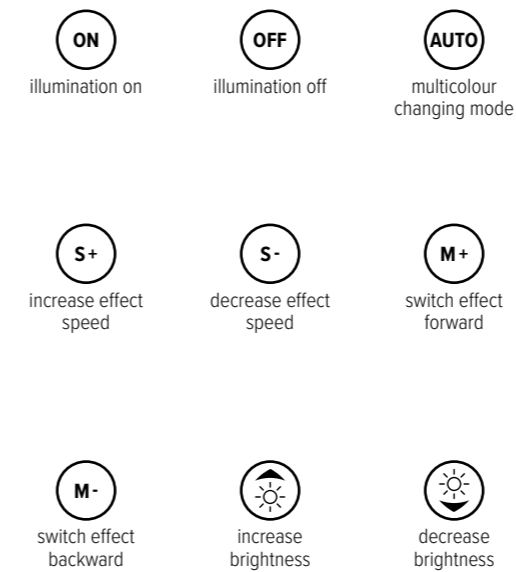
ON
illumination on

OFF
illumination off

AUTO
multicolour changing mode

S+
increase effect speed

S-
decrease effect speed

M+
switch effect forward

M-
switch effect backward

increase brightness

decrease brightness